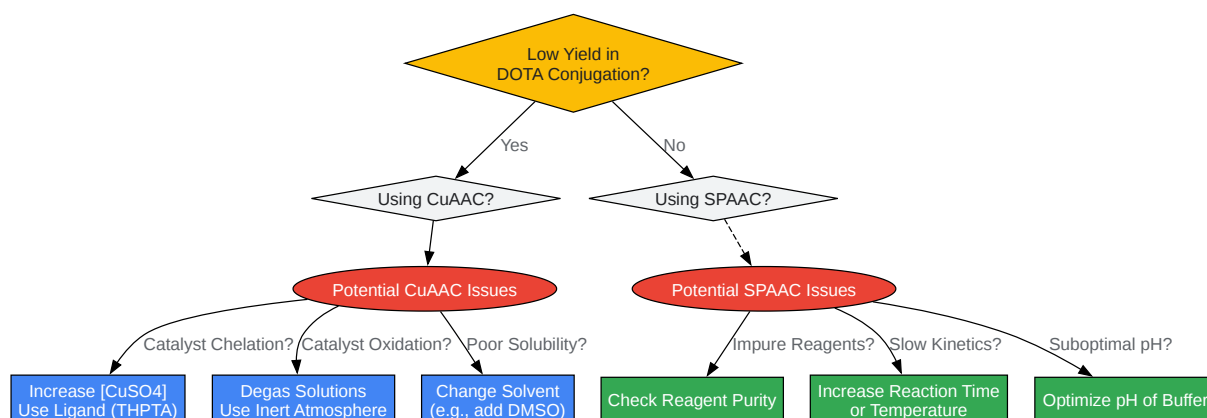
Low Yield in DOTA Conjugation?

Yes

No

Using CuAAC?

Using SPAAC?

Potential CuAAC Issues

Potential SPAAC Issues

Catalyst Chelation?

Catalyst Oxidation?

Poor Solubility?

Impure Reagents?

Slow Kinetics?

Suboptimal pH?

Increase [CuSO4] Use Ligand (THPTA)

Degas Solutions Use Inert Atmosphere

Change Solvent (e.g., add DMSO)

Check Reagent Purity

Increase Reaction Time or Temperature

Optimize pH of Buffer